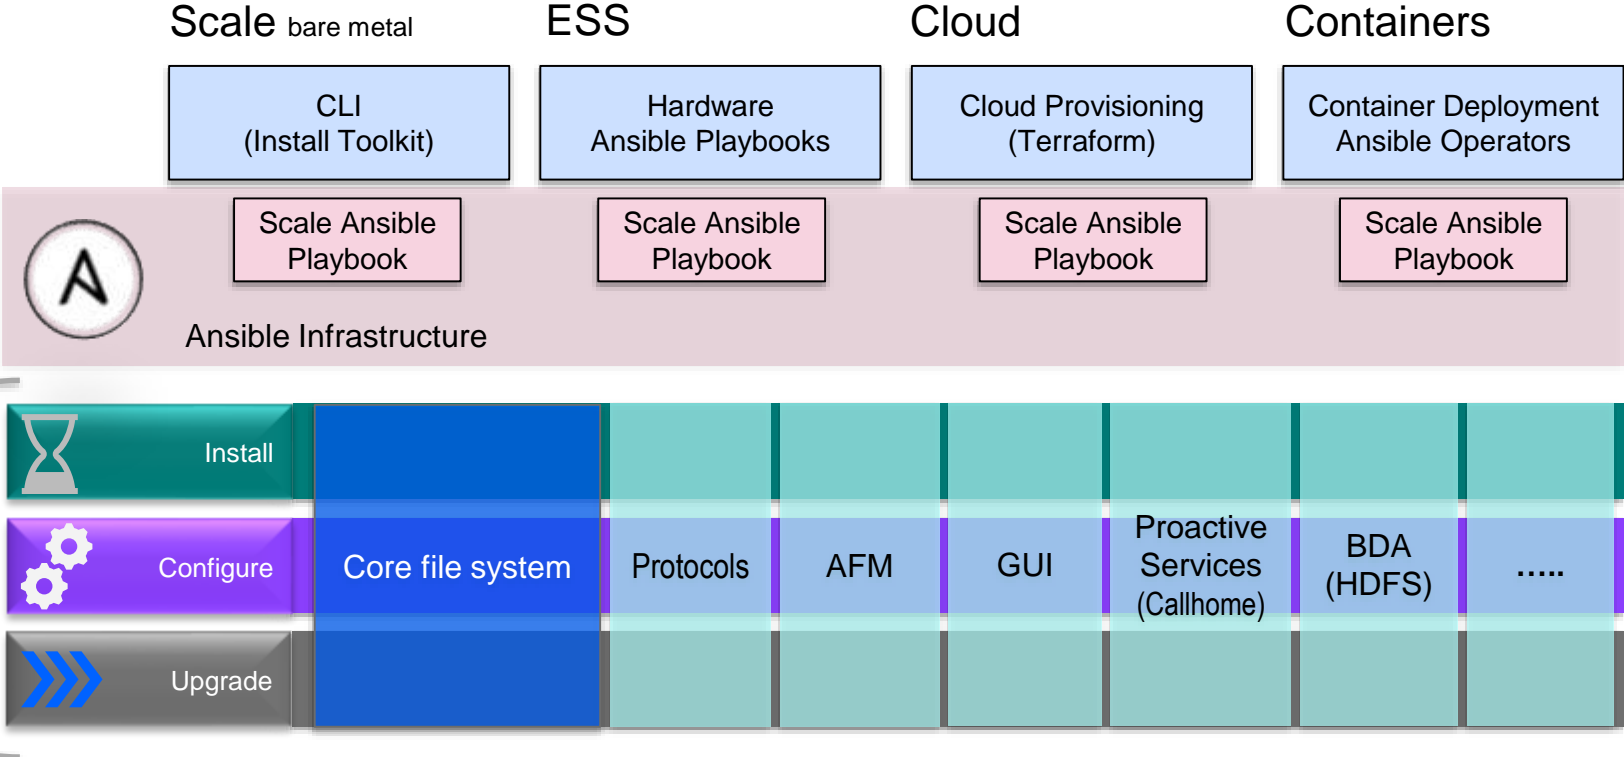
Scale bare metal
ESS
Cloud
Containers

CLI
(Install Toolkit)

Hardware
Ansible Playbooks

Cloud Provisioning
(Terraform)

Container Deployment
Ansible Operators

Scale Ansible Playbook

Scale Ansible Playbook

Scale Ansible Playbook

Scale Ansible Playbook

Ansible Infrastructure

Install
Configure
Upgrade

Core file system
Protocols
AFM
GUI
Proactive Services (Callhome)
BDA (HDFS)
.....